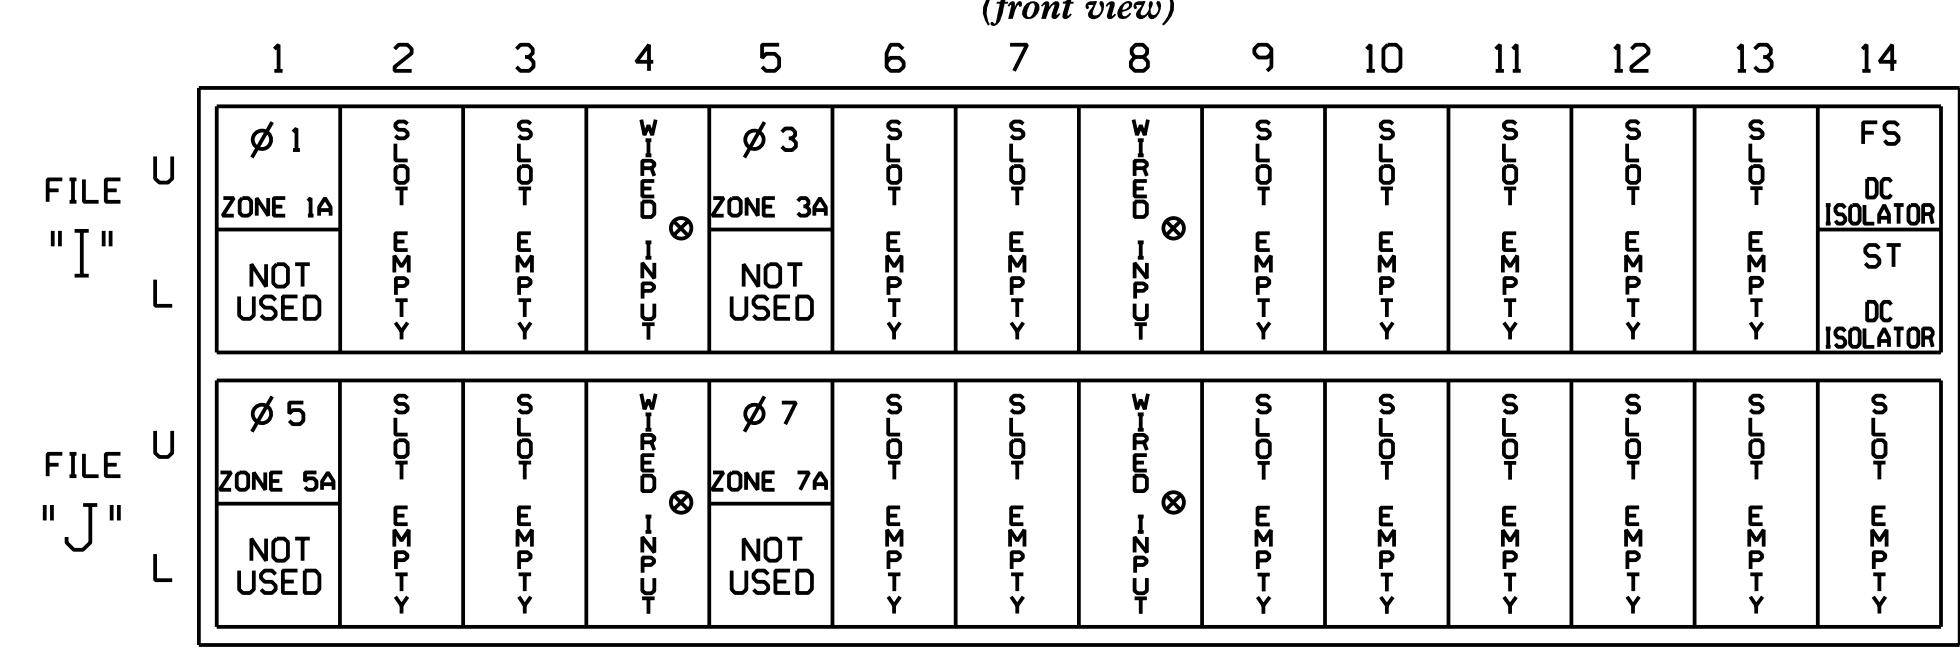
(front view)

| | | 1 | 2 | 3 | 4 | 5 | 6 | 7 | 8 | 9 | 10 | 11 | 12 | 13 | 14 |
|---|---|---|---|---|---|---|---|---|---|---|---|---|---|---|---|
| FILE "I" | U | Ø 1 ZONE 1A | SLOT EMPTY | SLOT EMPTY | WIRED INPUT ⊗ | Ø 3 ZONE 3A | SLOT EMPTY | SLOT EMPTY | WIRED INPUT ⊗ | SLOT EMPTY | SLOT EMPTY | SLOT EMPTY | SLOT EMPTY | SLOT EMPTY | FS DC ISOLATOR |
| | L | NOT USED | | | | NOT USED | | | | | | | | | ST DC ISOLATOR |
| FILE "J" | U | Ø 5 ZONE 5A | SLOT EMPTY | SLOT EMPTY | WIRED INPUT ⊗ | Ø 7 ZONE 7A | SLOT EMPTY | SLOT EMPTY | WIRED INPUT ⊗ | SLOT EMPTY | SLOT EMPTY | SLOT EMPTY | SLOT EMPTY | SLOT EMPTY | SLOT EMPTY |
| | L | NOT USED | | | | NOT USED | | | | | | | | | |